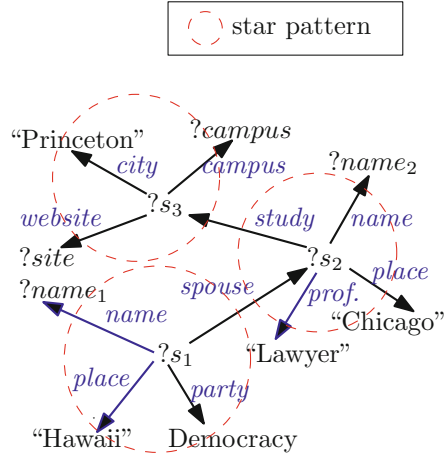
star pattern

“Princeton”

$?campus$

$?name_2$

city

campus

$?s_3$

website

study

name

$?site$

$?s_2$

place

$?name_1$

spouse

prof.

“Chicago”

name

$?s_1$

“Lawyer”

place

party

“Hawaii”

Democracy